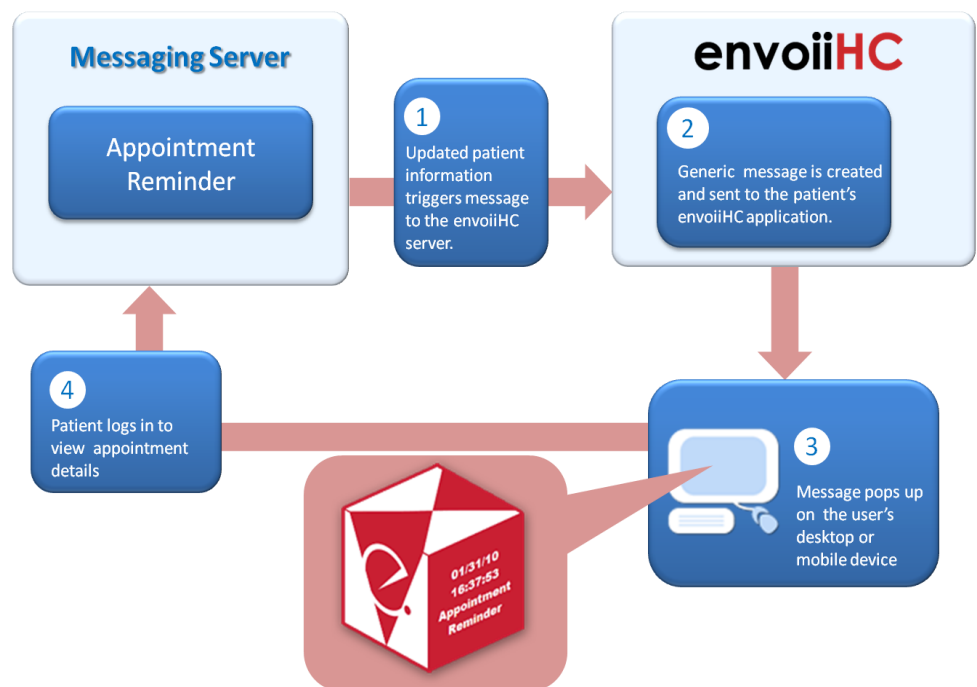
Messaging Server

Appointment Reminder

1

Updated patient information triggers message to the envoiiHC server.

envoiiHC

2

Generic message is created and sent to the patient's envoiiHC application.

3

Message pops up on the user's desktop or mobile device

4

Patient logs in to view appointment details

01/31/10
16:37:53
Appointment
Reminder